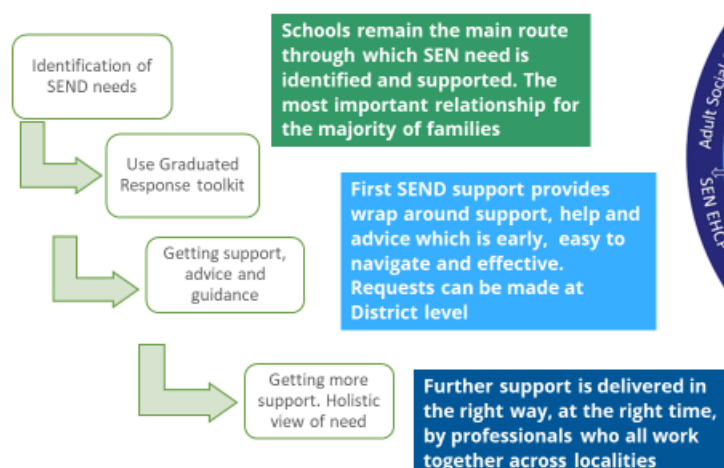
Identification of SEND needs

Schools remain the main route through which SEN need is identified and supported. The most important relationship for the majority of families

Use Graduated Response toolkit

First SEND support provides wrap around support, help and advice which is early, easy to navigate and effective. Requests can be made at District level

Getting support, advice and guidance

Getting more support. Holistic view of need

Further support is delivered in the right way, at the right time, by professionals who all work together across localities

Adult Social

SEN EHC